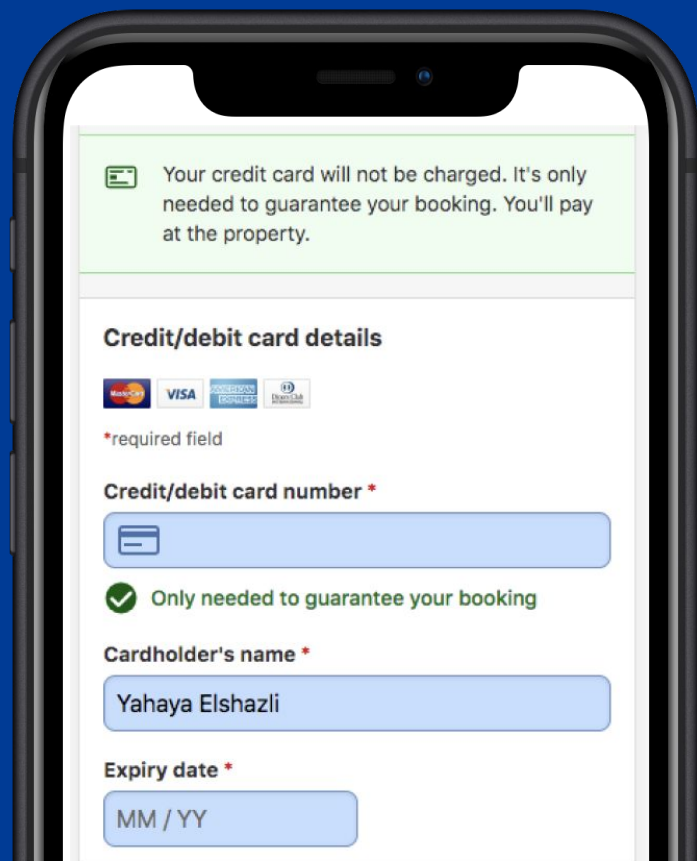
Your credit card will not be charged. It's only needed to guarantee your booking. You'll pay at the property.

Credit/debit card details

MasterCard VISA AMERICAN EXPRESS Diners Club

*required field

Credit/debit card number *

Only needed to guarantee your booking

Cardholder's name *

Yahaya Elshazli

Expiry date *

MM / YY